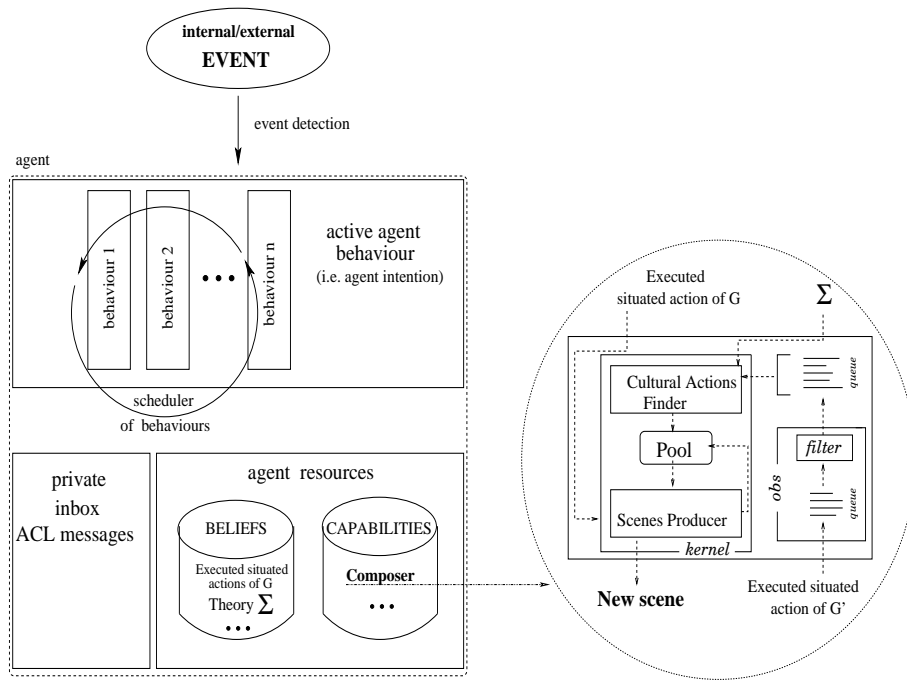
internal/external
EVENT

event detection

agent

behaviour 1

behaviour 2

• • •

behaviour n

active agent behaviour
(i.e. agent intention)

scheduler of behaviours

private inbox ACL messages

agent resources

BELIEFS

Executed situated actions of G

Theory $\Sigma$

• • •

CAPABILITIES

Composer

• • •

Executed situated action of G

$\Sigma$

Cultural Actions Finder

queue

Pool

filter

obs

queue

Scenes Producer

kernel

New scene

Executed situated action of G'